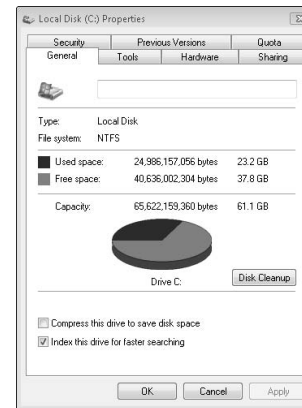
Local Disk (C:) Properties

Security | Previous Versions | Quota
General | Tools | Hardware | Sharing

Type: Local Disk
File system: NTFS

Used space: 24,986,157,056 bytes 23.2 GB
Free space: 40,636,002,304 bytes 37.8 GB

Capacity: 65,622,159,360 bytes 61.1 GB

Drive C:

Disk Cleanup

Compress this drive to save disk space
Index this drive for faster searching

OK Cancel Apply